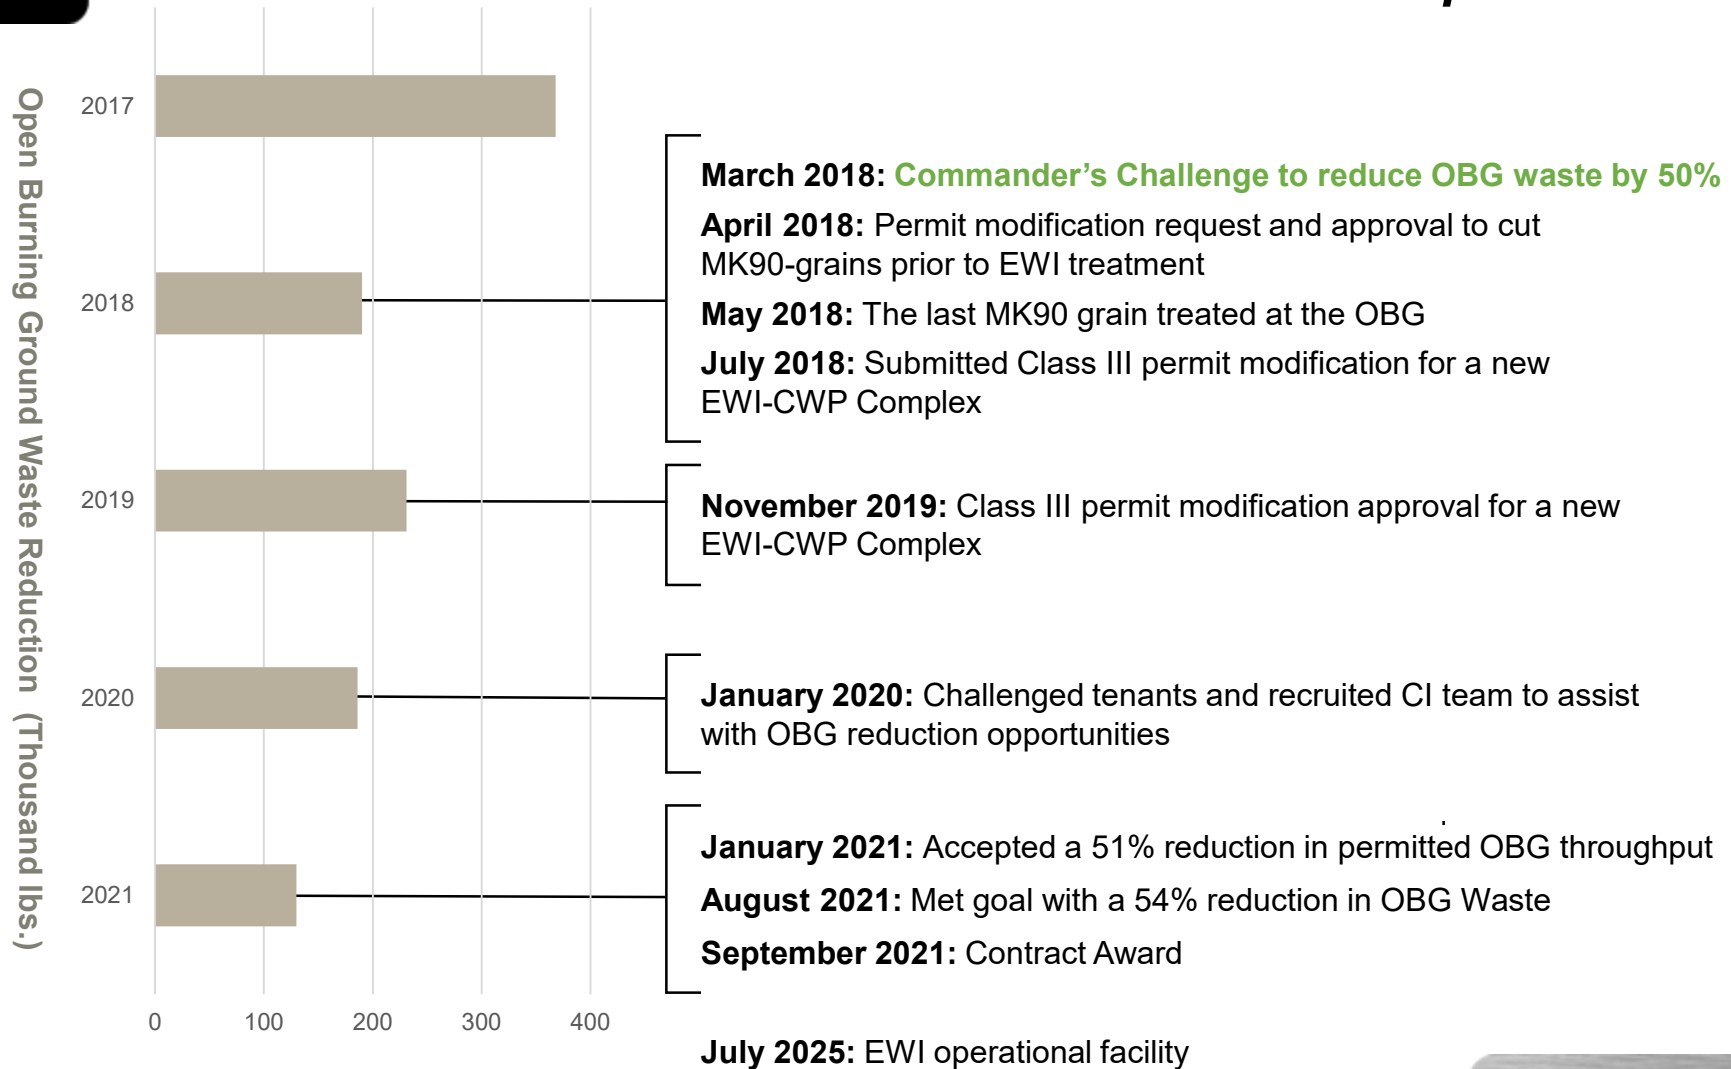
Open Burning Ground Waste Reduction (Thousand lbs.)

2017

2018

2019

2020

2021

0 100 200 300 400

**March 2018:** Commander's Challenge to reduce OBG waste by 50%

**April 2018:** Permit modification request and approval to cut MK90-grains prior to EWI treatment

**May 2018:** The last MK90 grain treated at the OBG

**July 2018:** Submitted Class III permit modification for a new EWI-CWP Complex

**November 2019:** Class III permit modification approval for a new EWI-CWP Complex

**January 2020:** Challenged tenants and recruited CI team to assist with OBG reduction opportunities

**January 2021:** Accepted a 51% reduction in permitted OBG throughput

**August 2021:** Met goal with a 54% reduction in OBG Waste

**September 2021:** Contract Award

**July 2025:** EWI operational facility